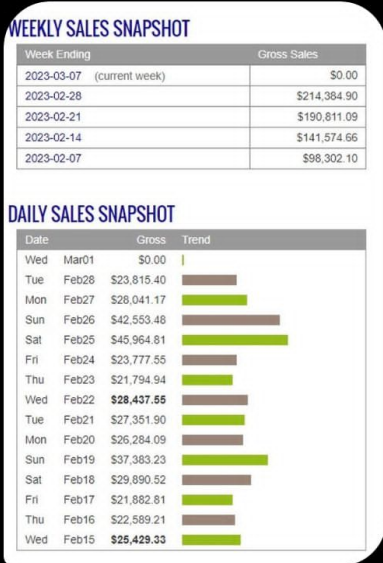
WEEKLY SALES SNAPSHOT

| Week Ending | Gross Sales |
|---|---|
| 2023-03-07 (current week) | $0.00 |
| 2023-02-28 | $214,384.90 |
| 2023-02-21 | $190,811.09 |
| 2023-02-14 | $141,574.66 |
| 2023-02-07 | $98,302.10 |

DAILY SALES SNAPSHOT

| Date | | Gross | Trend |
|---|---|---|---|
| Wed | Mar01 | $0.00 | |
| Tue | Feb28 | $23,815.40 | |
| Mon | Feb27 | $28,041.17 | |
| Sun | Feb26 | $42,553.48 | |
| Sat | Feb25 | $45,964.81 | |
| Fri | Feb24 | $23,777.55 | |
| Thu | Feb23 | $21,794.94 | |
| Wed | Feb22 | **$28,437.55** | |
| Tue | Feb21 | $27,351.90 | |
| Mon | Feb20 | $26,284.09 | |
| Sun | Feb19 | $37,383.23 | |
| Sat | Feb18 | $29,890.52 | |
| Fri | Feb17 | $21,882.81 | |
| Thu | Feb16 | $22,589.21 | |
| Wed | Feb15 | **$25,429.33** | |